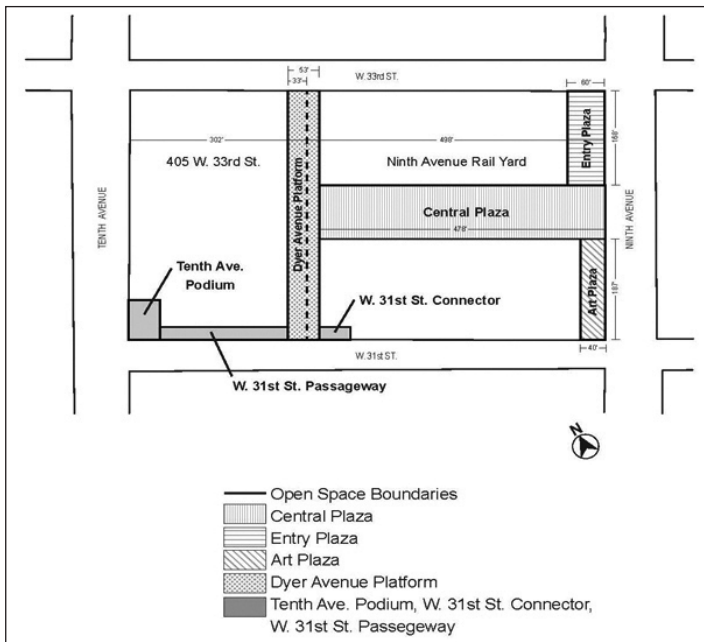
53'
33'
W. 33rd ST.
60'
Entry Plaza
302'
498'
158'
405 W. 33rd St.
Ninth Avenue Rail Yard
Dyer Avenue Platform
TENTH AVENUE
Central Plaza
NINTH AVENUE
478'
Art Plaza
Tenth Ave. Podium
W. 31st St. Connector
187'
W. 31st ST.
40'
W. 31st St. Passageway
N

Open Space Boundaries
Central Plaza
Entry Plaza
Art Plaza
Dyer Avenue Platform
Tenth Ave. Podium, W. 31st St. Connector, W. 31st St. Passegeway